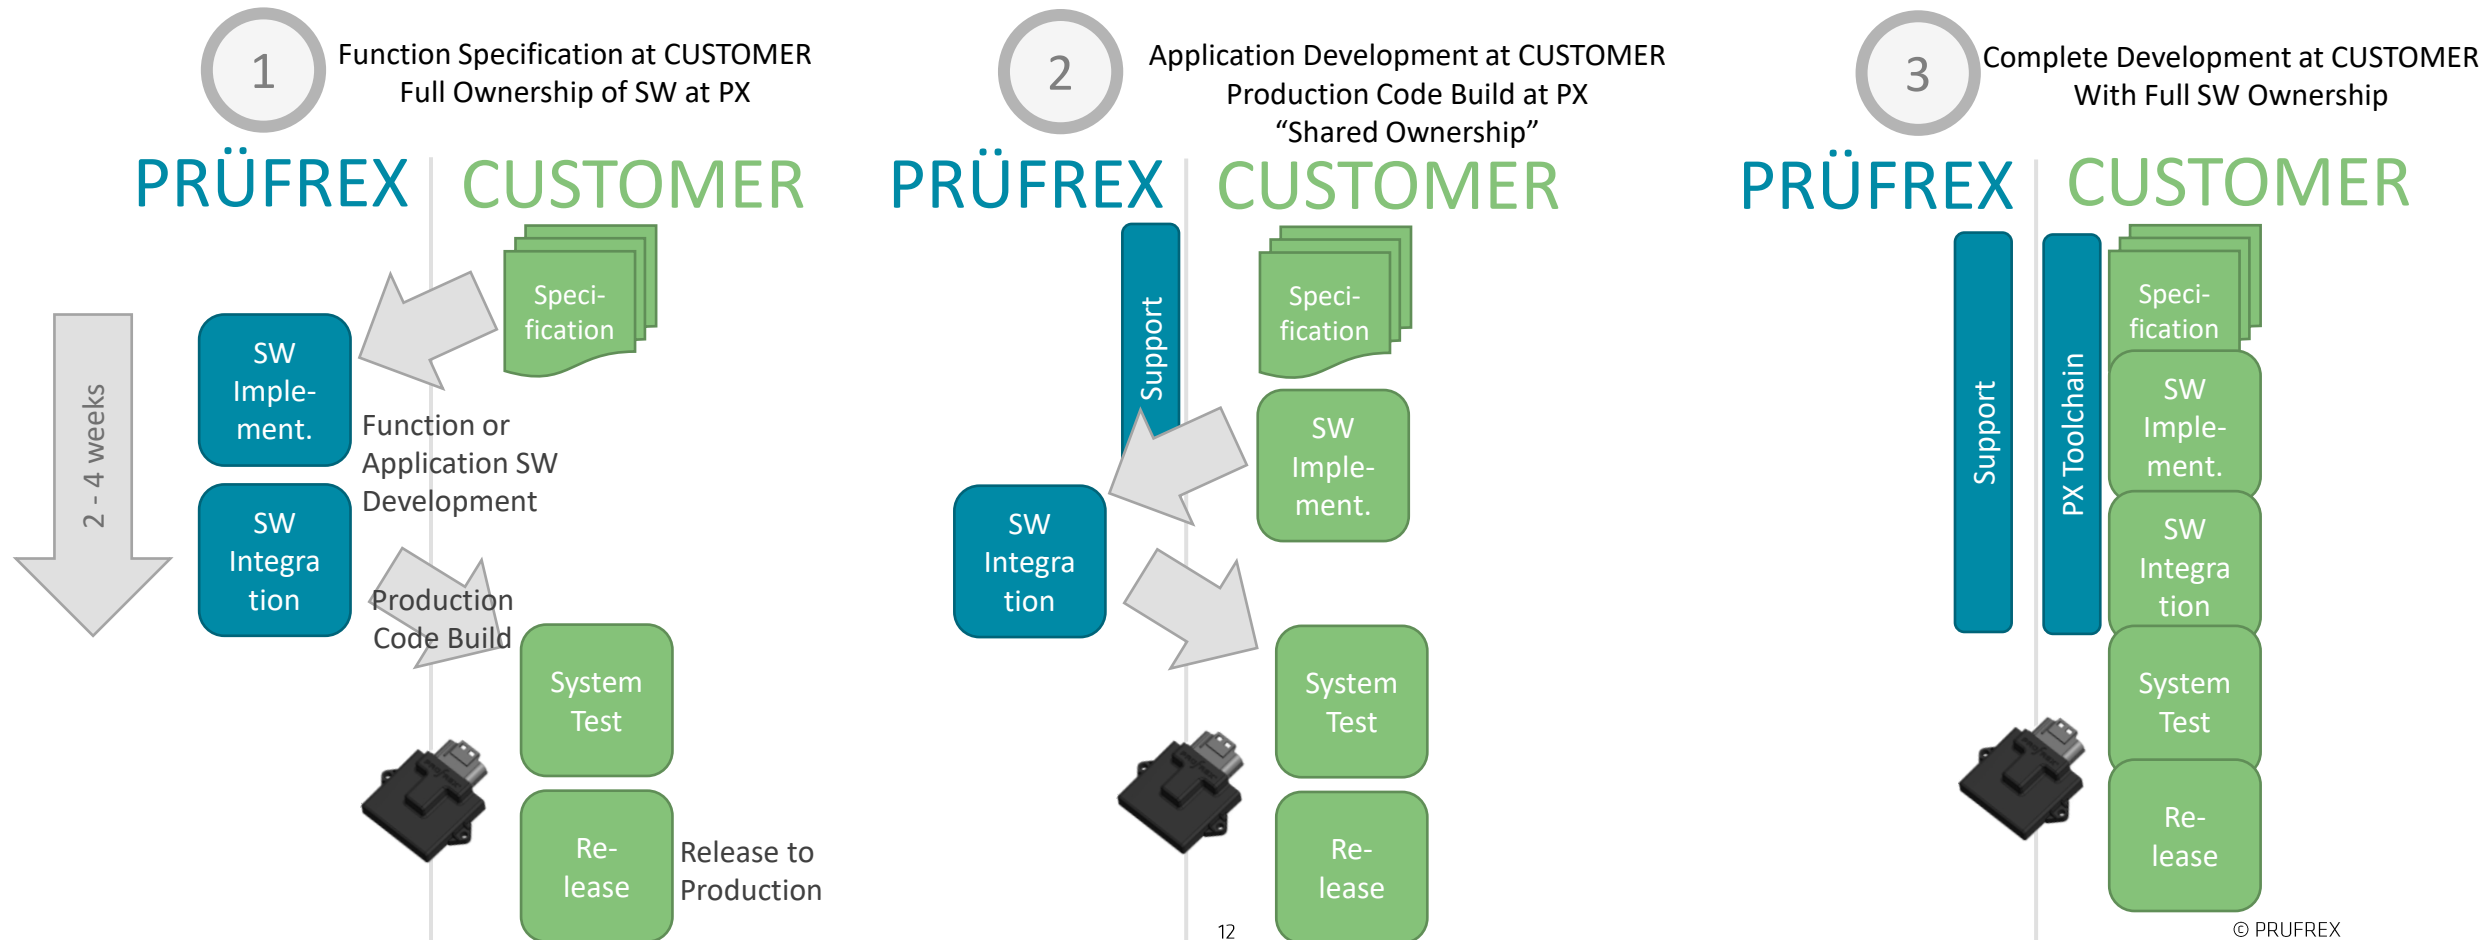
1 Function Specification at CUSTOMER
Full Ownership of SW at PX

PRÜFREX CUSTOMER

Speci-fication

SW Imple-ment.

Function or Application SW Development

2 - 4 weeks

SW Integra tion

Production Code Build

System Test

Re-lease

Release to Production

2 Application Development at CUSTOMER
Production Code Build at PX
“Shared Ownership”

PRÜFREX CUSTOMER

Support

Speci-fication

SW Imple-ment.

SW Integra tion

System Test

Re-lease

12

3 Complete Development at CUSTOMER
With Full SW Ownership

PRÜFREX CUSTOMER

Support

PX Toolchain

Speci-fication

SW Imple-ment.

SW Integra tion

System Test

Re-lease

© PRUFREX